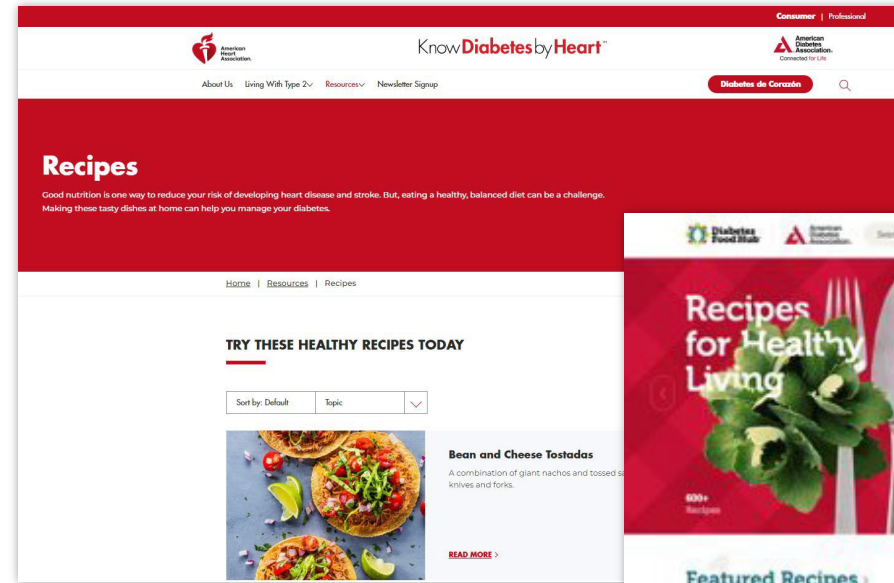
Consumer | Professional

American Heart Association.

Know Diabetes by Heart™

American Diabetes Association. Connected for Life

About Us Living With Type 2 Resources Newsletter Signup

Diabetes de Corazón

Recipes

Good nutrition is one way to reduce your risk of developing heart disease and stroke. But, eating a healthy, balanced diet can be a challenge. Making these tasty dishes at home can help you manage your diabetes.

Home | Resources | Recipes

TRY THESE HEALTHY RECIPES TODAY

Sort by: Default

Topic

Bean and Cheese Tostadas

A combination of giant nachos and tossed s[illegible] knives and forks.

READ MORE >

Diabetes Food Hub

American Diabetes Association.

Recipes for Healthy Living

600+ Recipes

Featured Recipes